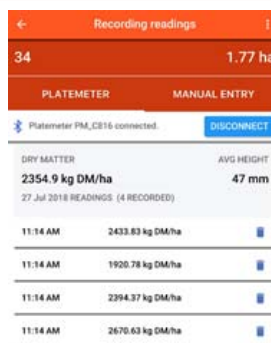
Recording readings

34

1.77 ha

PLATEMETER

MANUAL ENTRY

Platemeter PM_C816 connected.

DISCONNECT

DRY MATTER

2354.9 kg DM/ha

AVG HEIGHT

47 mm

27 Jul 2018 READINGS (4 RECORDED)

| | |
|---|---|
| 11:14 AM | 2433.83 kg DM/ha |
| 11:14 AM | 1920.78 kg DM/ha |
| 11:14 AM | 2394.37 kg DM/ha |
| 11:14 AM | 2670.63 kg DM/ha |